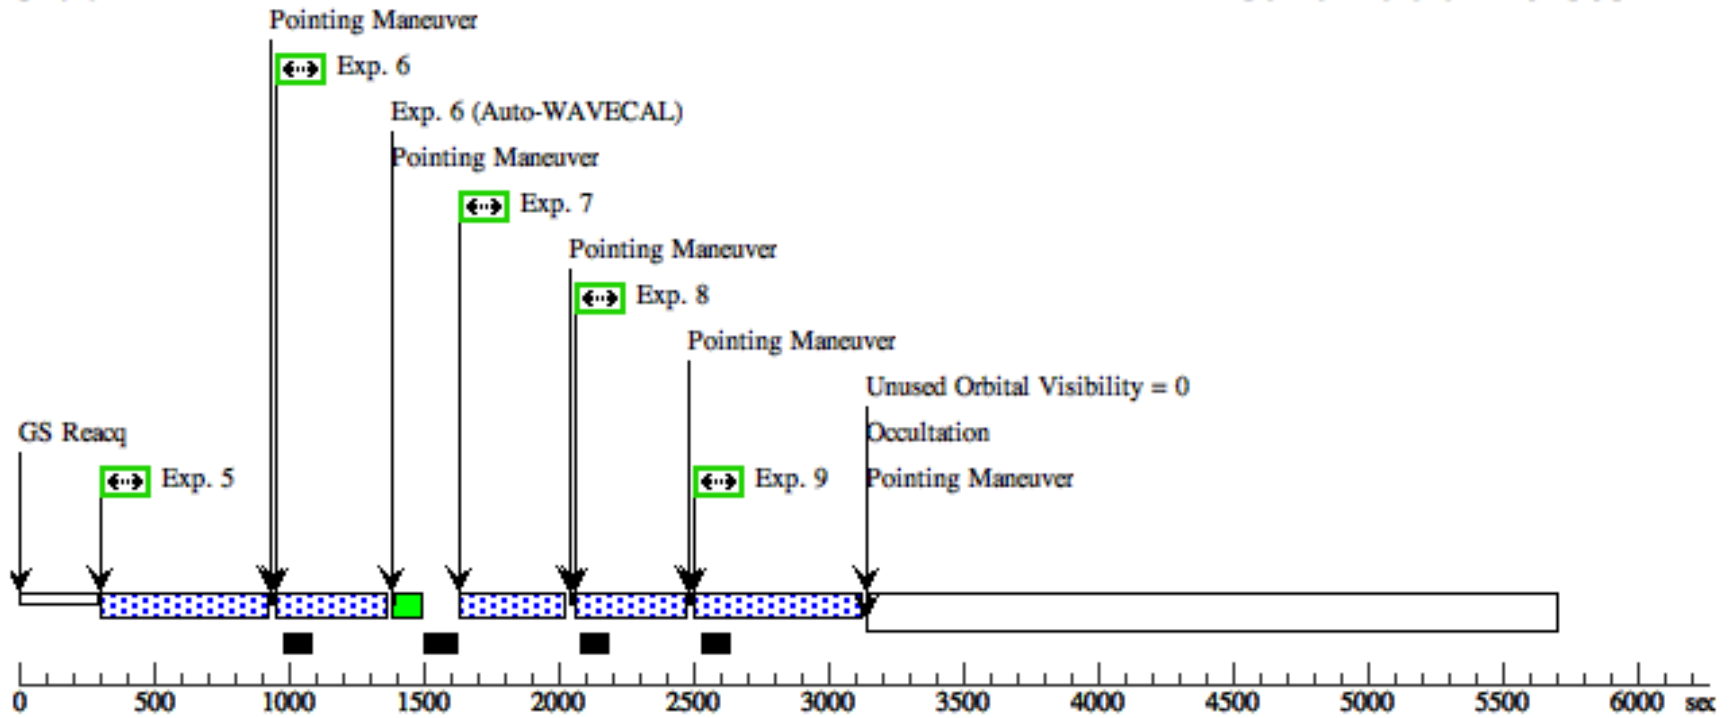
Pointing Maneuver
Exp. 6
Exp. 6 (Auto-WAVECAL)
Pointing Maneuver
Exp. 7
Pointing Maneuver
Exp. 8
Pointing Maneuver
Unused Orbital Visibility = 0
Occultation
GS Reacq
Exp. 5
Exp. 9
Pointing Maneuver

0 500 1000 1500 2000 2500 3000 3500 4000 4500 5000 5500 6000 sec